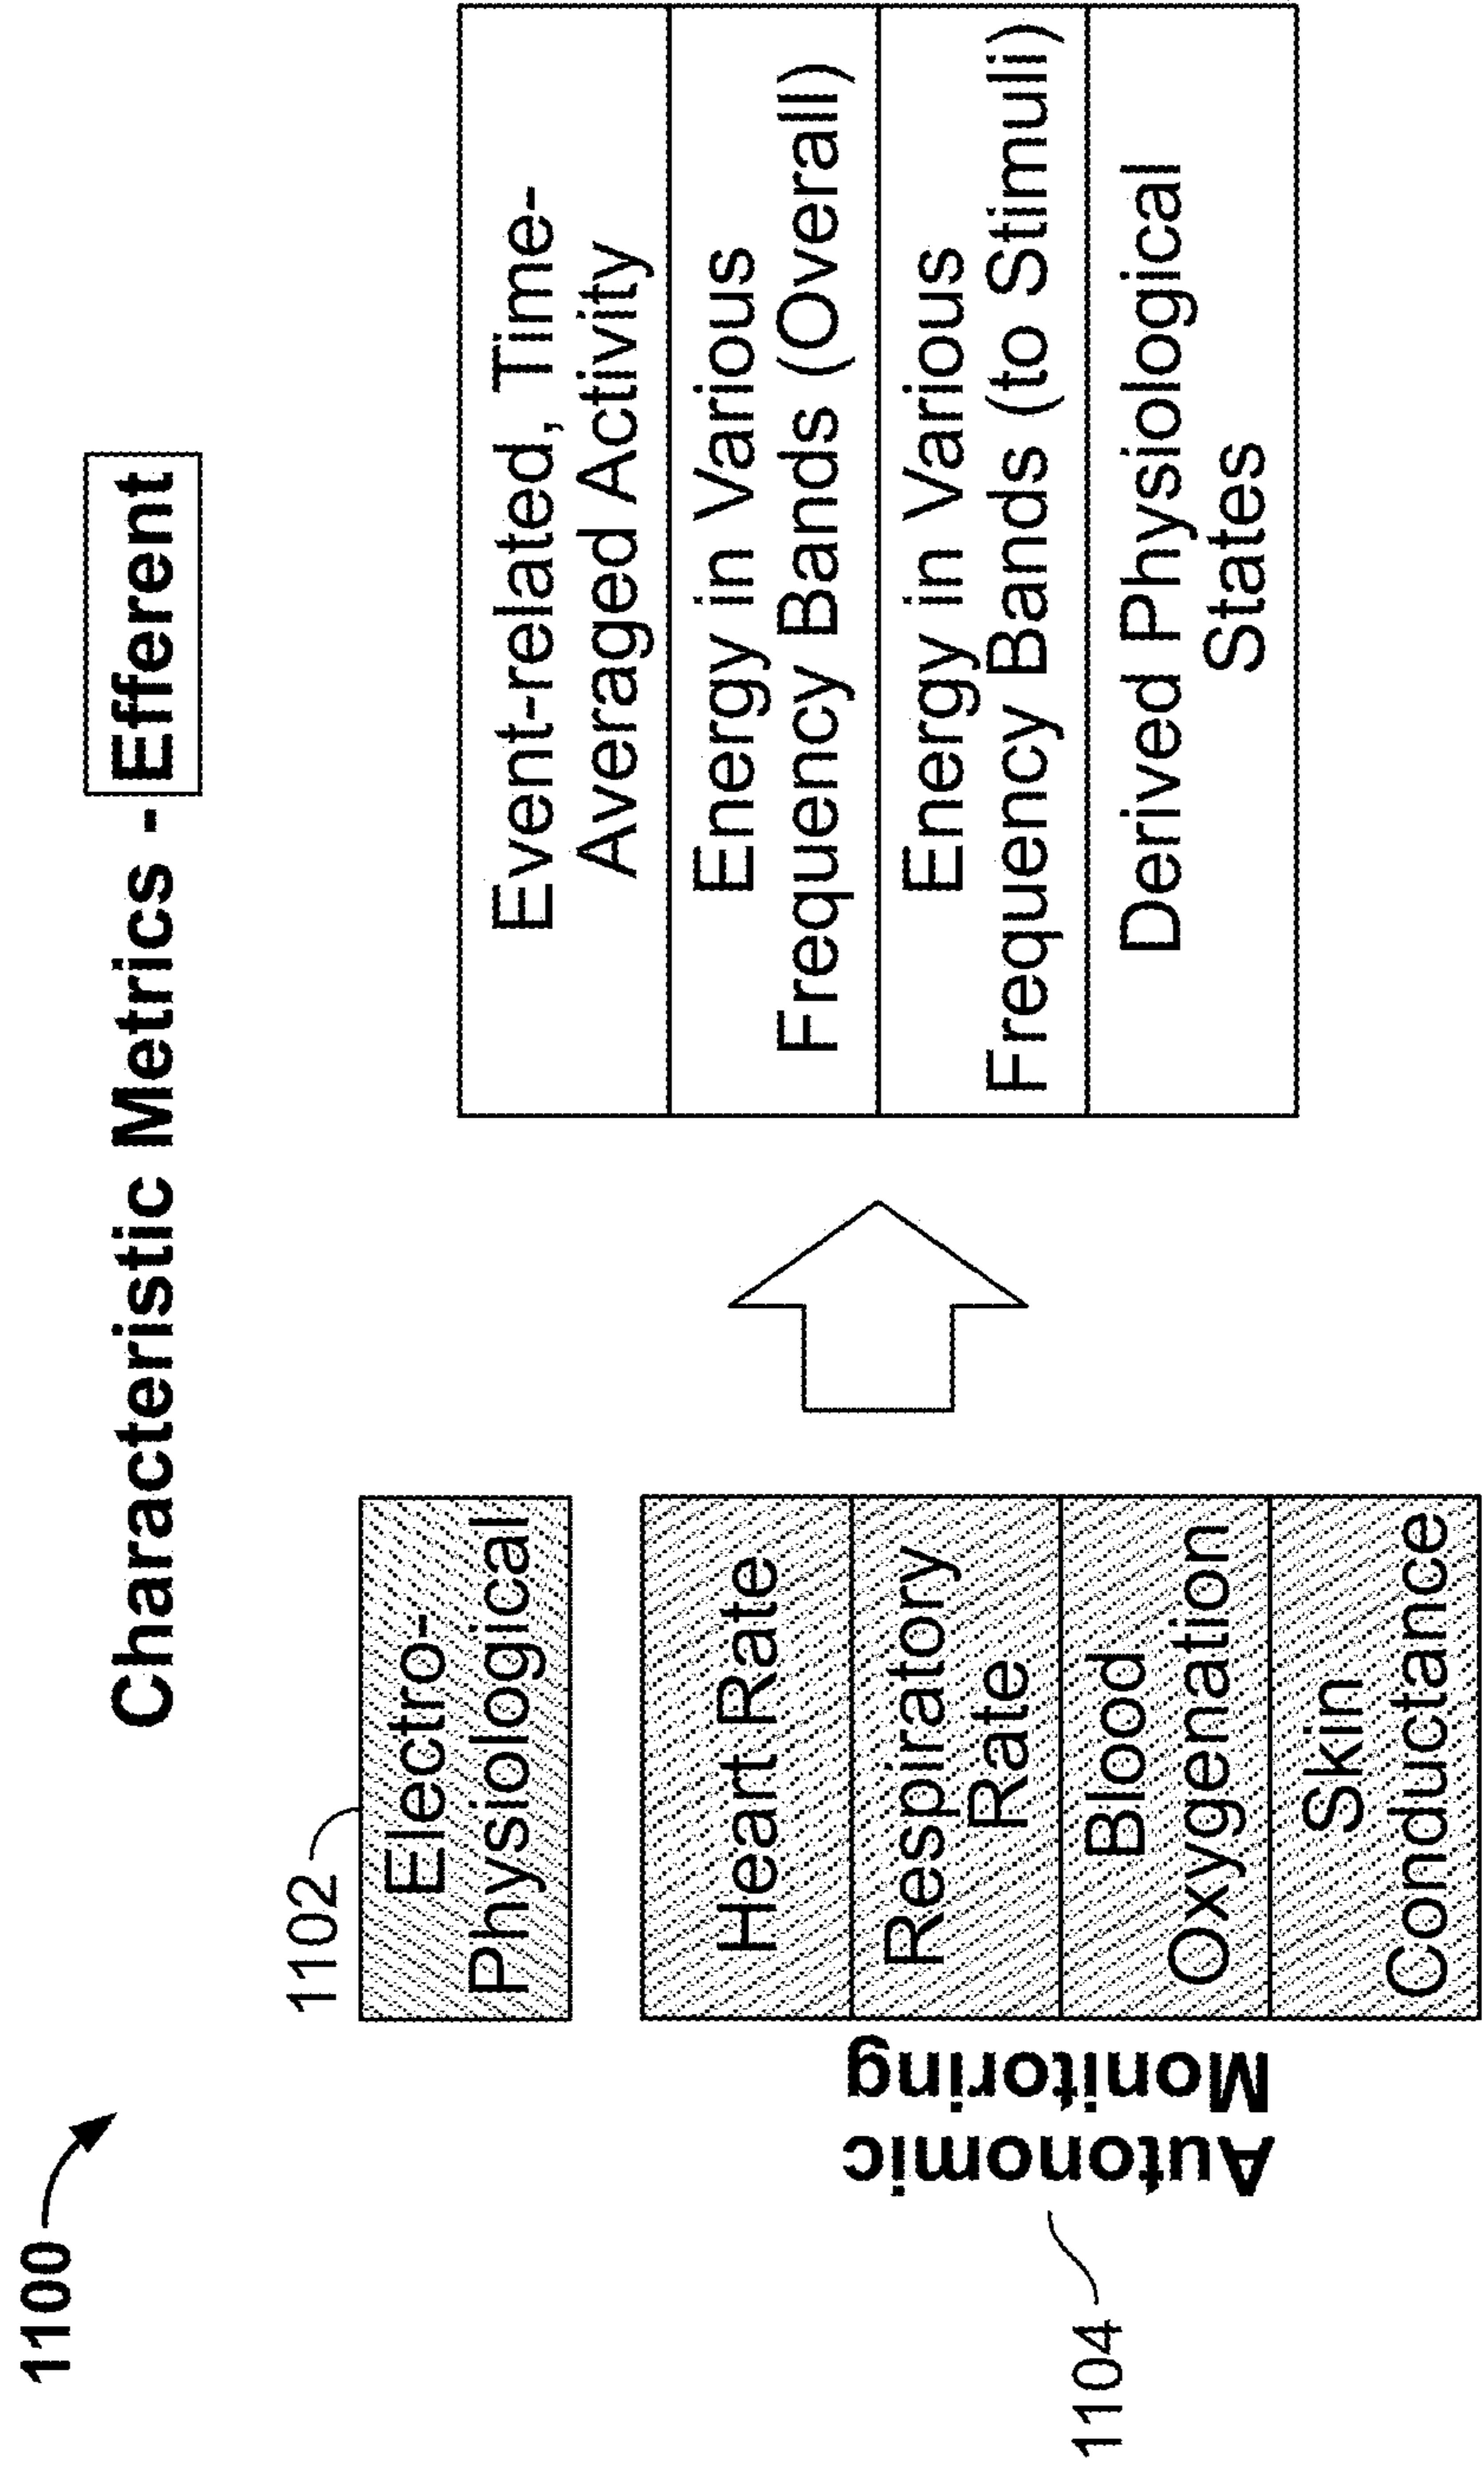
1100

Characteristic Metrics - Efferent

1102

Electro-Physiological

Heart Rate

Respiratory Rate

Blood Oxygenation

Skin Conductance

Autonomic Monitoring

1104

Event-related, Time-Averaged Activity

Energy in Various Frequency Bands (Overall)

Energy in Various Frequency Bands (to Stimuli)

Derived Physiological States